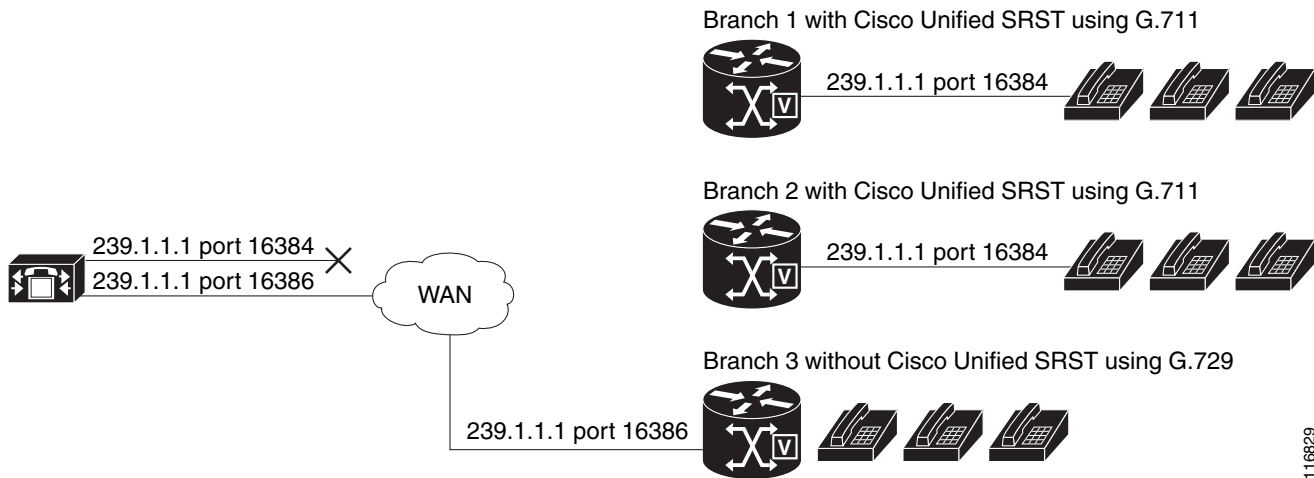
Branch 1 with Cisco Unified SRST using G.711

239.1.1.1 port 16384

Branch 2 with Cisco Unified SRST using G.711

239.1.1.1 port 16384

239.1.1.1 port 16384

239.1.1.1 port 16386

WAN

Branch 3 without Cisco Unified SRST using G.729

239.1.1.1 port 16386

116829